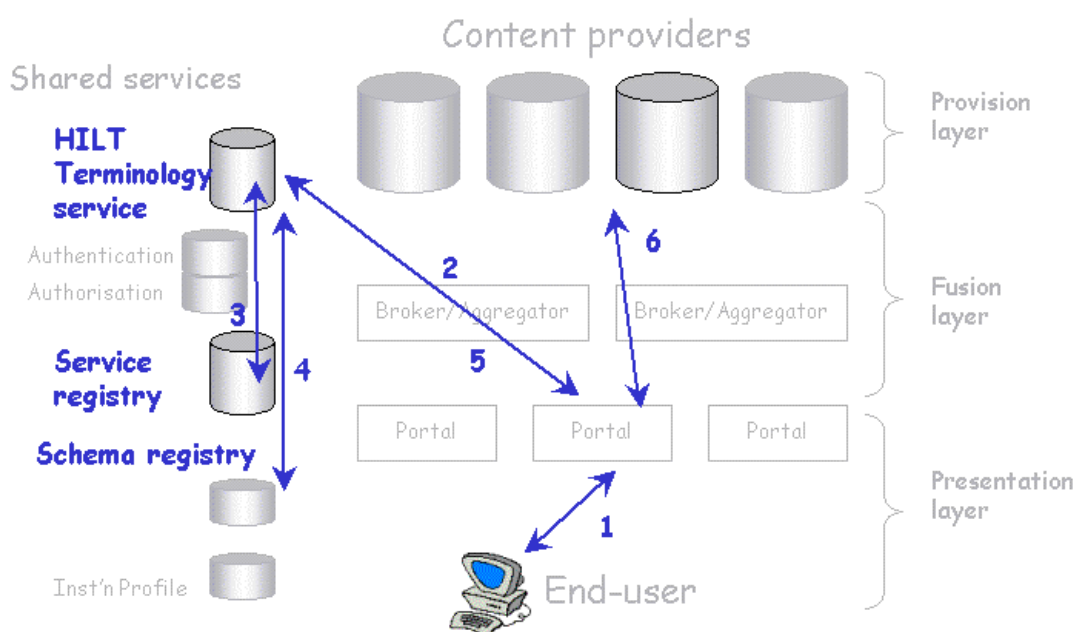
Content providers

Shared services

HILT Terminology service

Authentication

Authorisation

Service registry

Schema registry

Inst'n Profile

Provision layer

Fusion layer

Presentation layer

Broker/Aggregator

Broker/Aggregator

Portal

Portal

Portal

End-user

1

2

3

4

5

6